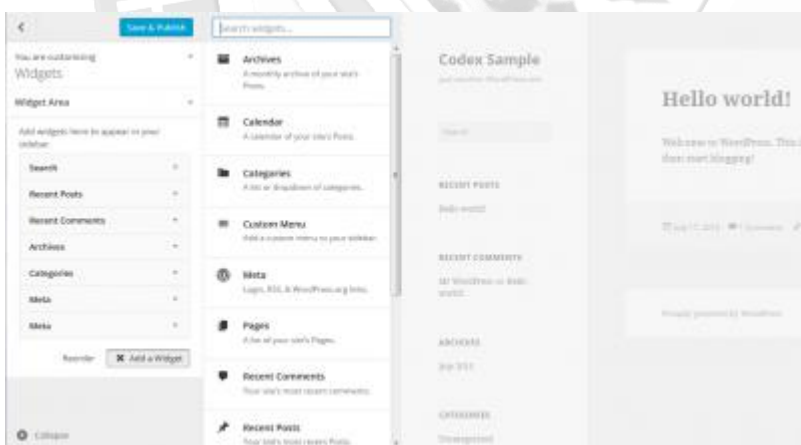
Save & Publish

You are customizing
Widgets

Widget Area

Add widgets here to appear in your sidebar.

Search

Recent Posts

Recent Comments

Archives

Categories

Meta

Meta

Reorder

Add a Widget

Collapse

Search widgets...

Archives
A monthly archive of your site's Posts.

Calendar
A calendar of your site's Posts.

Categories
A list or dropdown of categories.

Custom Menu
Add a custom menu to your sidebar.

Meta
Login, RSS, & WordPress.org links.

Pages
A list of your site's Pages.

Recent Comments
Your site's most recent comments.

Recent Posts
Your site's most recent Posts.

Codex Sample
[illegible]

Search

RECENT POSTS
Hello world!

RECENT COMMENTS
Mr WordPress on Hello world!

ARCHIVES
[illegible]

CATEGORIES
Uncategorized

Hello world!

Welcome to WordPress. This i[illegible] then start blogging!

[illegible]

Proudly powered by WordPress